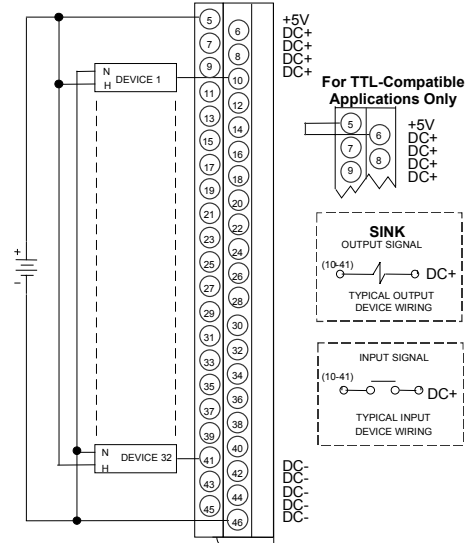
5
6
7
8
9
10
11
12
13
14
15
16
17
18
19
20
21
22
23
24
25
26
27
28
29
30
31
32
33
34
35
36
37
38
39
40
41
42
43
44
45
46

+5V
DC+
DC+
DC+
DC+

N
H
DEVICE 1

N
H
DEVICE 32

+
−

For TTL-Compatible Applications Only

5
6
7
8
9

+5V
DC+
DC+
DC+
DC+

SINK
OUTPUT SIGNAL
(10-41)
DC+
TYPICAL OUTPUT DEVICE WIRING

INPUT SIGNAL
(10-41)
DC+
TYPICAL INPUT DEVICE WIRING

DC-
DC-
DC-
DC-
DC-